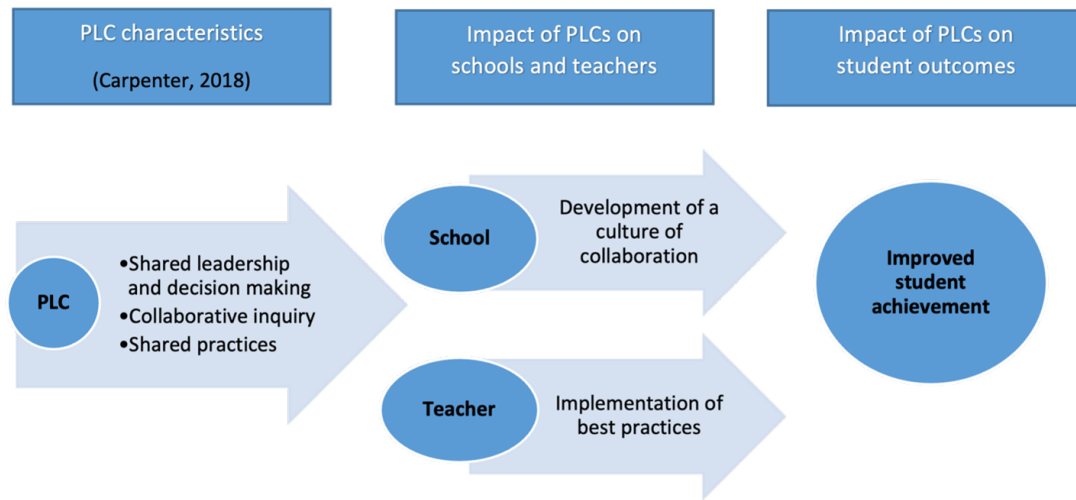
PLC characteristics

(Carpenter, 2018)

Impact of PLCs on schools and teachers

Impact of PLCs on student outcomes

PLC

•Shared leadership and decision making
•Collaborative inquiry
•Shared practices

School

Development of a culture of collaboration

Teacher

Implementation of best practices

Improved student achievement